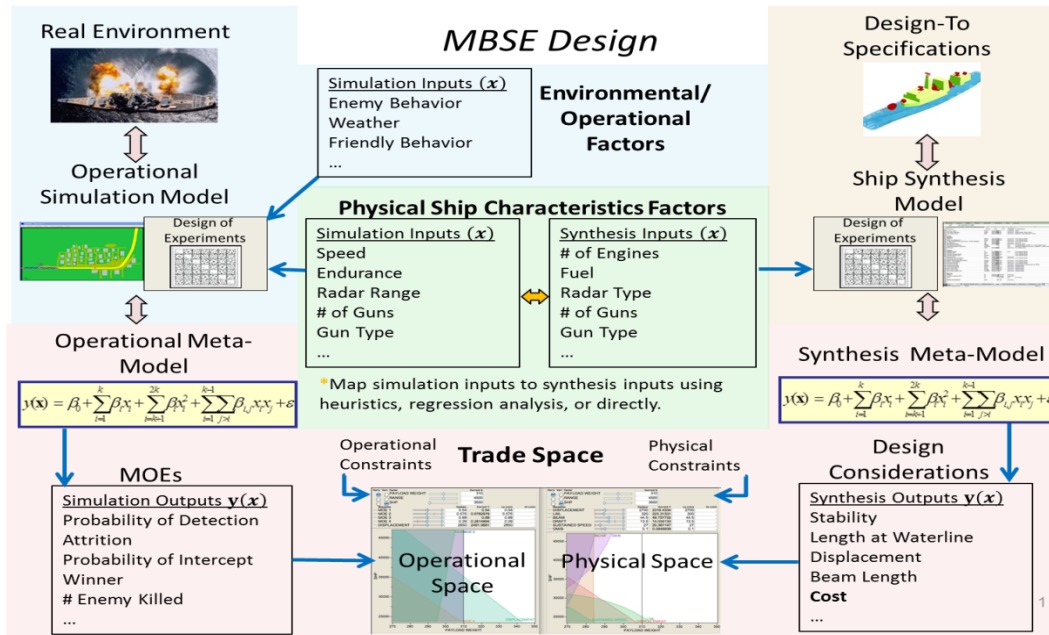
MBSE Design

Real Environment

Operational Simulation Model

Design of Experiments

Simulation Inputs ($\boldsymbol{x}$)
Enemy Behavior
Weather
Friendly Behavior
...

Environmental/ Operational Factors

Design-To Specifications

Ship Synthesis Model

Design of Experiments

Physical Ship Characteristics Factors

Simulation Inputs ($\boldsymbol{x}$)
Speed
Endurance
Radar Range
# of Guns
Gun Type
...

Synthesis Inputs ($\boldsymbol{x}$)
# of Engines
Fuel
Radar Type
# of Guns
Gun Type
...

*Map simulation inputs to synthesis inputs using heuristics, regression analysis, or directly.

Operational Meta-Model

$y(\mathbf{x}) = \beta_0 + \sum_{i=1}^{k}\beta_i x_i + \sum_{i=k+1}^{2k}\beta_i x_i^2 + \sum_{i=1}^{k-1}\sum_{j>i}\beta_{ij} x_i x_j + \varepsilon$

Synthesis Meta-Model

$y(\mathbf{x}) = \beta_0 + \sum_{i=1}^{k}\beta_i x_i + \sum_{i=k+1}^{2k}\beta_i x_i^2 + \sum_{i=1}^{k-1}\sum_{j>i}\beta_{ij} x_i x_j + \varepsilon$

MOEs

Simulation Outputs $\mathbf{y}(\boldsymbol{x})$
Probability of Detection
Attrition
Probability of Intercept
Winner
# Enemy Killed
...

Operational Constraints

Trade Space

Physical Constraints

Operational Space

Physical Space

Design Considerations

Synthesis Outputs $\mathbf{y}(\boldsymbol{x})$
Stability
Length at Waterline
Displacement
Beam Length
Cost
...

1